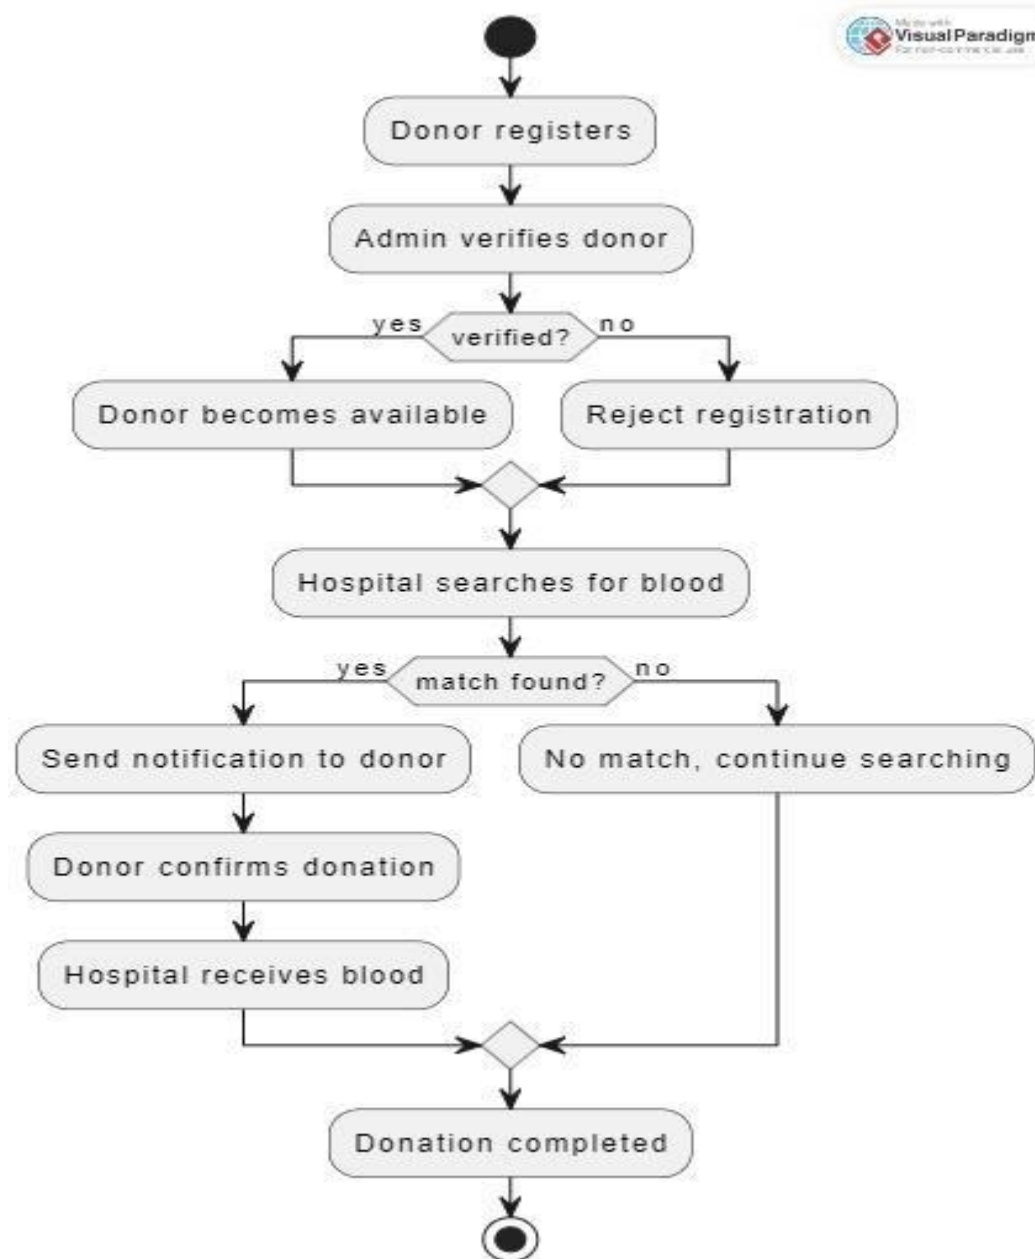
Made with Visual Paradigm
For non-commercial use

Donor registers

Admin verifies donor

yes
verified?
no

Donor becomes available

Reject registration

Hospital searches for blood

yes
match found?
no

Send notification to donor

No match, continue searching

Donor confirms donation

Hospital receives blood

Donation completed